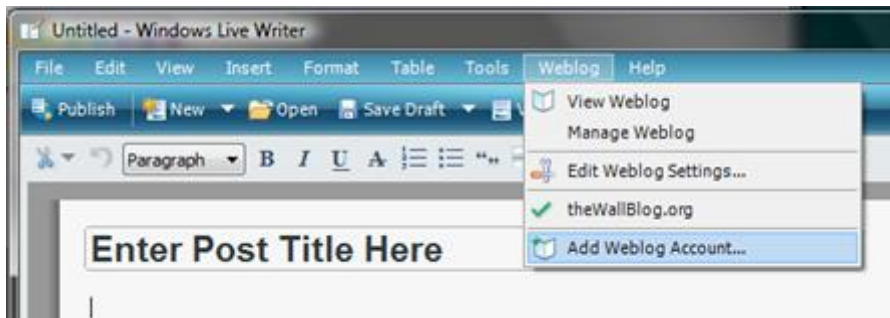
Untitled - Windows Live Writer

File Edit View Insert Format Table Tools Weblog Help

Publish New Open Save Draft

Paragraph B I U A

View Weblog
Manage Weblog
Edit Weblog Settings...
theWallBlog.org
Add Weblog Account...

Enter Post Title Here